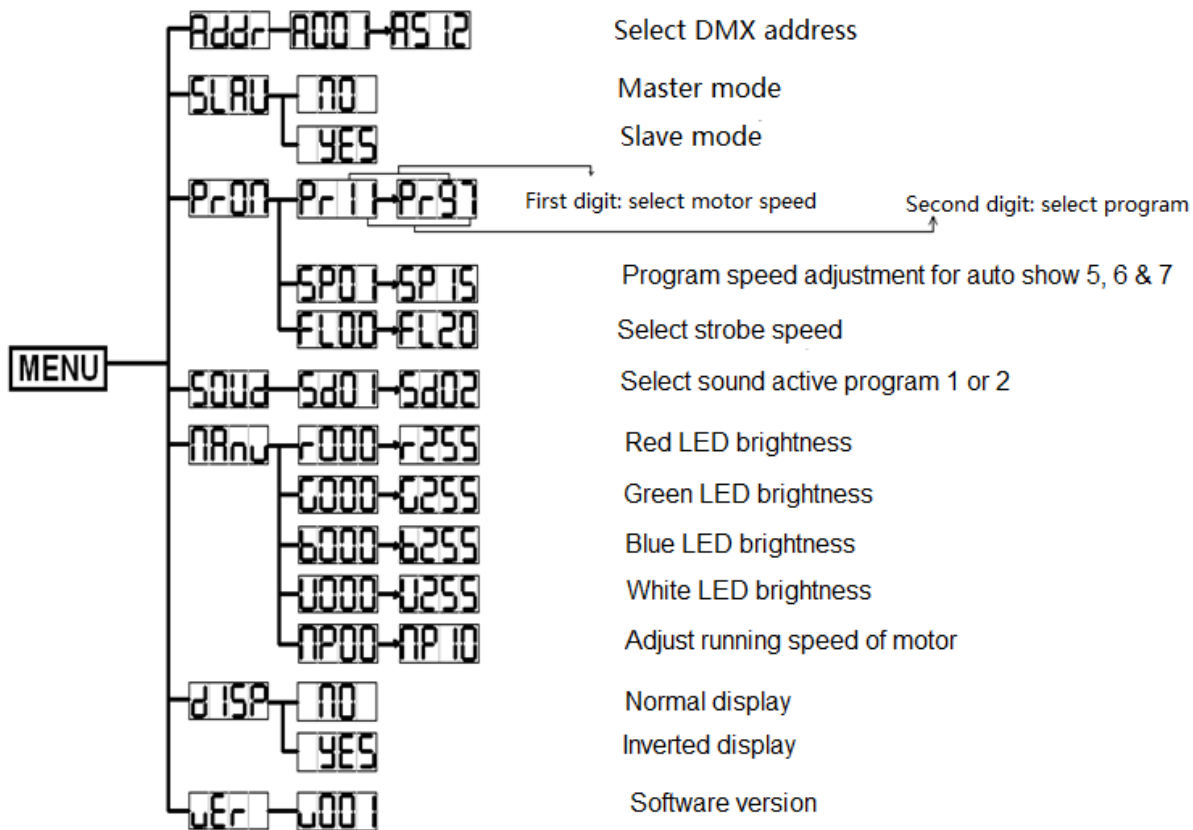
MENU

Addr A001 A512 Select DMX address

SLAU NO Master mode

YES Slave mode

PrON Pr11 Pr97 First digit: select motor speed

Second digit: select program

SP01 SP15 Program speed adjustment for auto show 5, 6 & 7

FL00 FL20 Select strobe speed

SOUd Sd01 Sd02 Select sound active program 1 or 2

NAnu r000 r255 Red LED brightness

G000 G255 Green LED brightness

b000 b255 Blue LED brightness

U000 U255 White LED brightness

NP00 NP10 Adjust running speed of motor

dISP NO Normal display

YES Inverted display

uEr u001 Software version